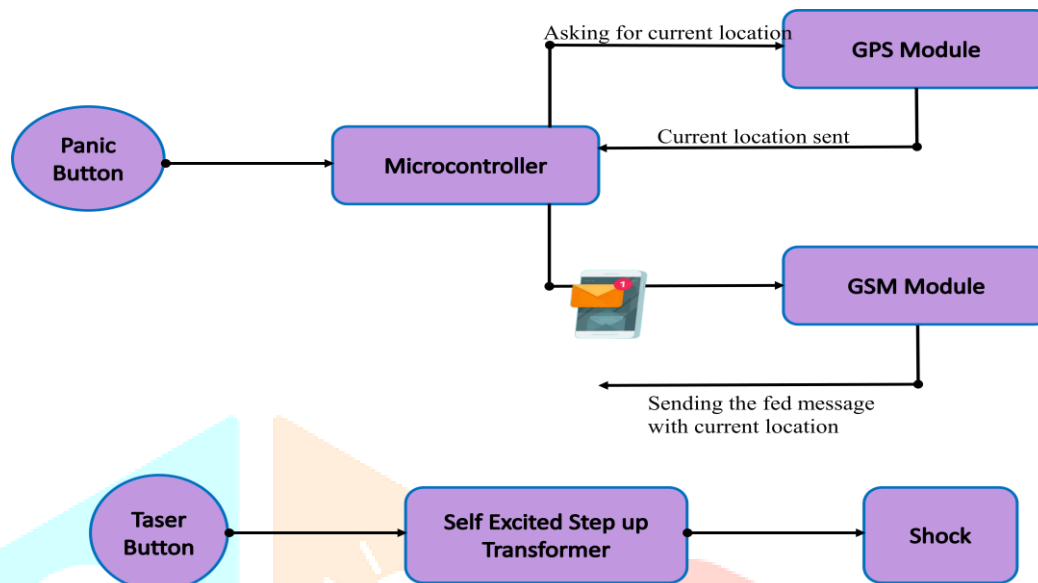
Asking for current location

GPS Module

Panic Button

Current location sent

Microcontroller

1

GSM Module

Sending the fed message with current location

Taser Button

Self Excited Step up Transformer

Shock